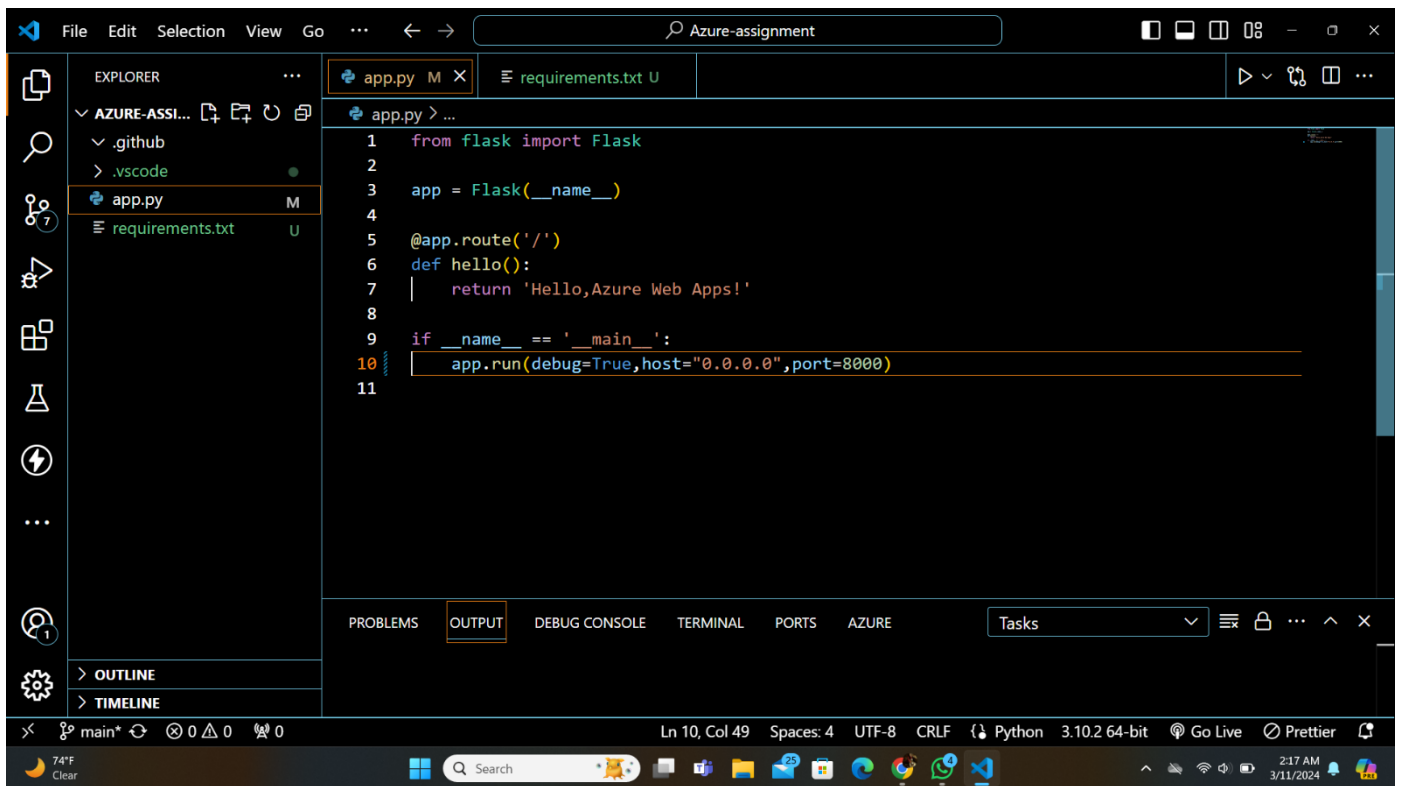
File Edit Selection View Go ··· ← → Azure-assignment

EXPLORER ···
AZURE-ASSI...
.github
.vscode
app.py M
requirements.txt U

app.py M ×
requirements.txt U

app.py > ...

1 from flask import Flask
2
3 app = Flask(__name__)
4
5 @app.route('/')
6 def hello():
7     return 'Hello,Azure Web Apps!'
8
9 if __name__ == '__main__':
10     app.run(debug=True,host="0.0.0.0",port=8000)
11

PROBLEMS OUTPUT DEBUG CONSOLE TERMINAL PORTS AZURE
Tasks

OUTLINE
TIMELINE

7
1

main* ⊗ 0 ⚠ 0 0
Ln 10, Col 49 Spaces: 4 UTF-8 CRLF Python 3.10.2 64-bit Go Live Prettier

74°F
Clear
Search
25
4
2:17 AM
3/11/2024